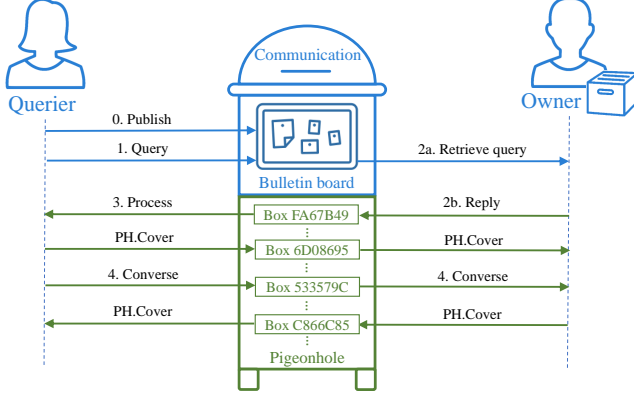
Querier

Communication

Owner

0. Publish

1. Query

2a. Retrieve query

Bulletin board

3. Process

Box FA67B49

2b. Reply

PH.Cover

Box 6D08695

PH.Cover

4. Converse

Box 533579C

4. Converse

PH.Cover

Box C866C85

PH.Cover

Pigeonhole